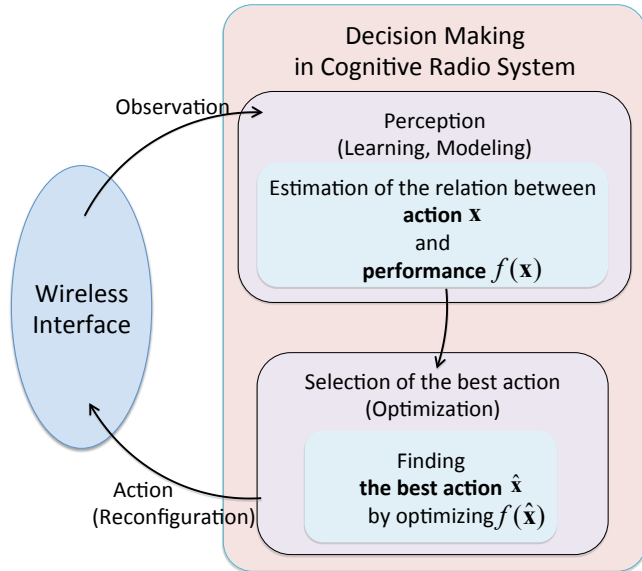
Decision Making in Cognitive Radio System

Observation

Perception (Learning, Modeling)

Estimation of the relation between **action** $\mathbf{x}$ and **performance** $f(\mathbf{x})$

Wireless Interface

Selection of the best action (Optimization)

Finding **the best action** $\hat{\mathbf{x}}$ by optimizing $f(\hat{\mathbf{x}})$

Action (Reconfiguration)